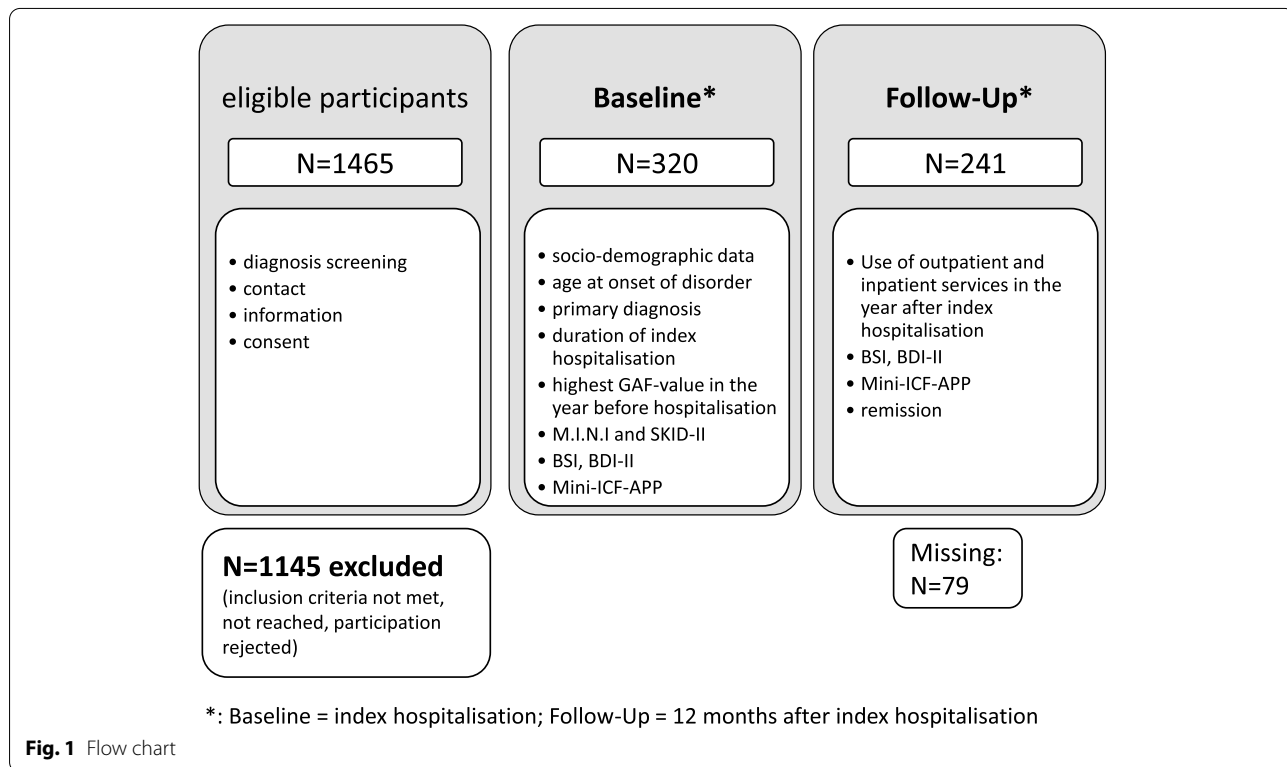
eligible participants

N=1465

- diagnosis screening
- contact
- information
- consent

Baseline*

N=320

- socio-demographic data
- age at onset of disorder
- primary diagnosis
- duration of index hospitalisation
- highest GAF-value in the year before hospitalisation
- M.I.N.I and SKID-II
- BSI, BDI-II
- Mini-ICF-APP

Follow-Up*

N=241

- Use of outpatient and inpatient services in the year after index hospitalisation
- BSI, BDI-II
- Mini-ICF-APP
- remission

N=1145 excluded
(inclusion criteria not met, not reached, participation rejected)

Missing:
N=79

*: Baseline = index hospitalisation; Follow-Up = 12 months after index hospitalisation

Fig. 1 Flow chart